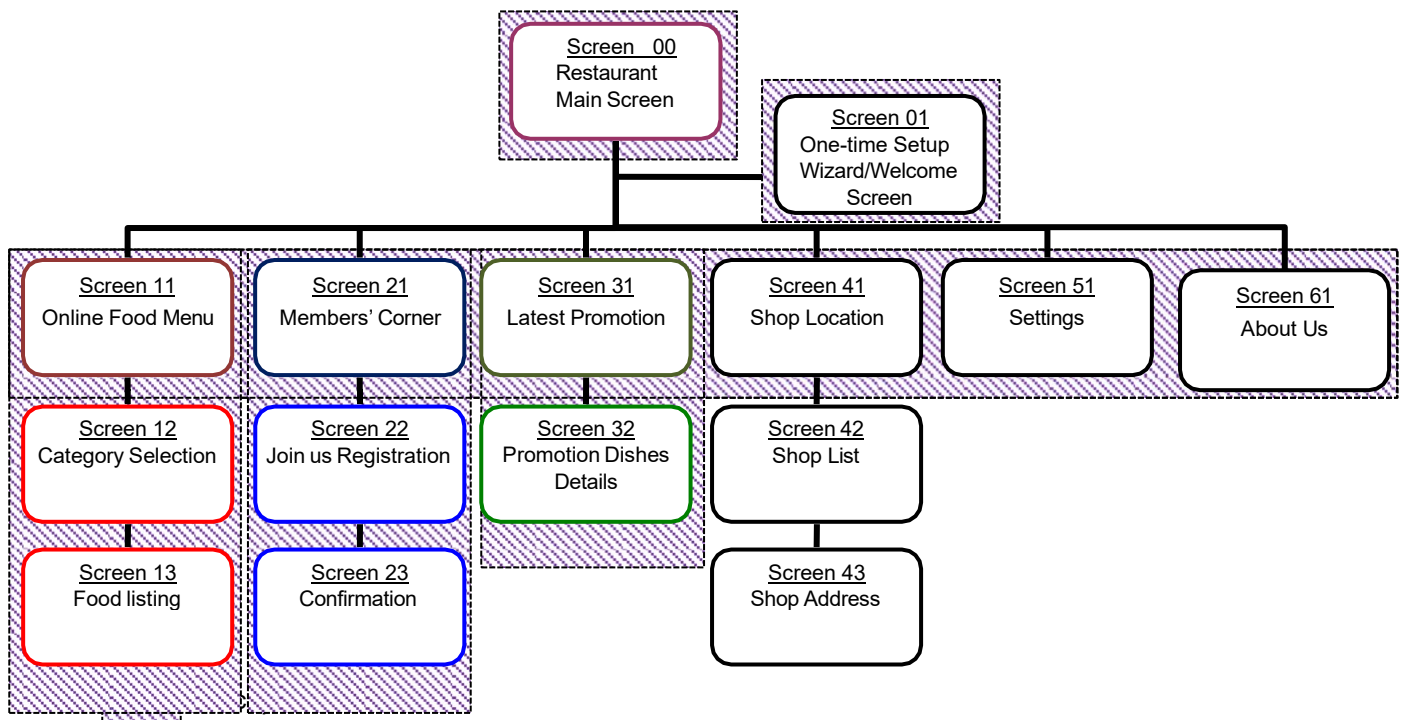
Screen 00
Restaurant
Main Screen

Screen 01
One-time Setup
Wizard/Welcome
Screen

Screen 11
Online Food Menu

Screen 21
Members' Corner

Screen 31
Latest Promotion

Screen 41
Shop Location

Screen 51
Settings

Screen 61
About Us

Screen 12
Category Selection

Screen 22
Join us Registration

Screen 32
Promotion Dishes
Details

Screen 42
Shop List

Screen 13
Food listing

Screen 23
Confirmation

Screen 43
Shop Address